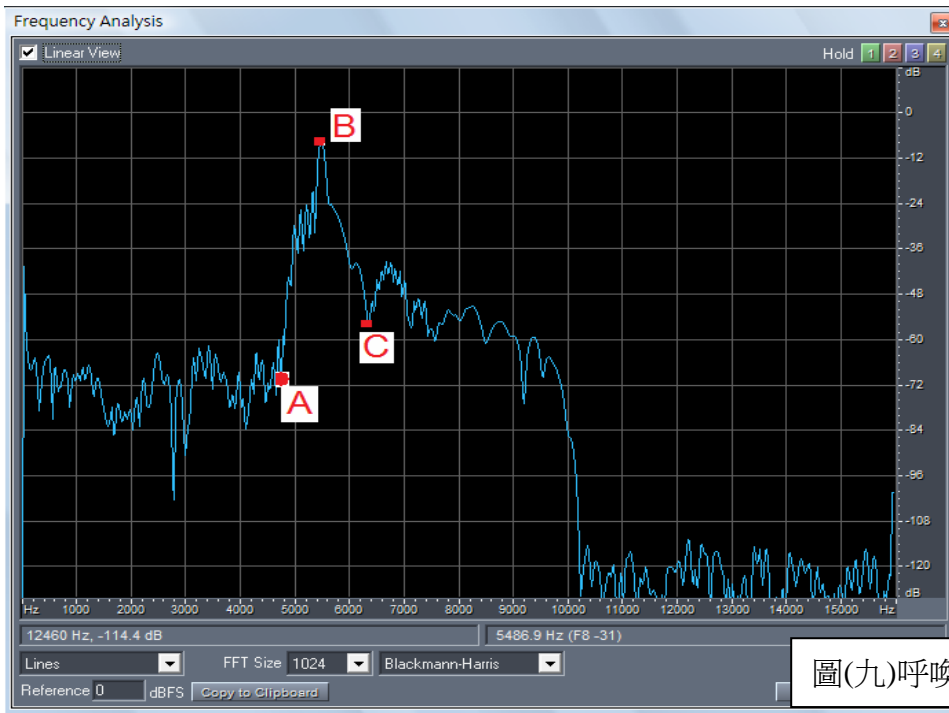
Frequency Analysis

Linear View

Hold 1 2 3 4

dB
0
-12
-24
-36
-48
-60
-72
-84
-96
-108
-120
dB

B
C
A

Hz 1000 2000 3000 4000 5000 6000 7000 8000 9000 10000 11000 12000 13000 14000 15000 Hz

12460 Hz, -114.4 dB

5486.9 Hz (F8 -31)

Lines

FFT Size 1024

Blackmann-Harris

Reference 0 dBFS Copy to Clipboard

圖(九)呼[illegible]